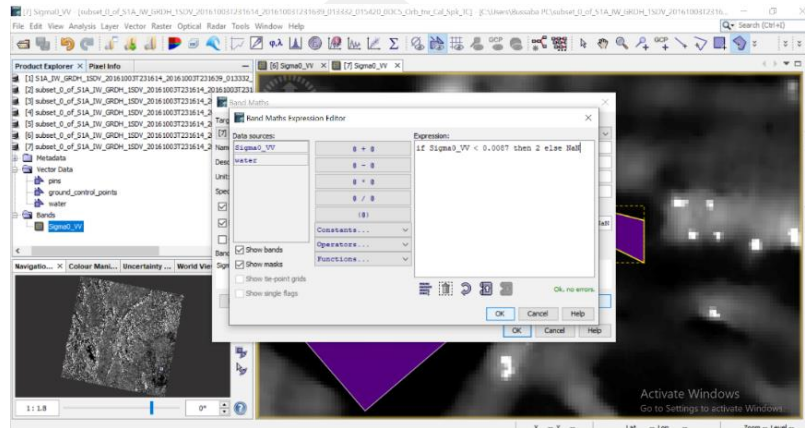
[7] Sigma0_VV - [subset_0_of_S1A_IW_GRDH_1SDV_20161003T231614_20161003T231639_013332_015420_BDC5_Orb_Bnr_Cal_Spk_TC] - [C:\Users\Bussaba PC\subset_0_of_S1A_IW_GRDH_1SDV_20161003T2316...

File Edit View Analysis Layer Vector Raster Optical Radar Tools Window Help

Search (Ctrl+I)

Product Explorer × Pixel Info

[1] S1A_IW_GRDH_1SDV_20161003T231614_20161003T231639_013332_
[2] subset_0_of_S1A_IW_GRDH_1SDV_20161003T231614_20161003T231
[3] subset_0_of_S1A_IW_GRDH_1SDV_20161003T231614_2
[4] subset_0_of_S1A_IW_GRDH_1SDV_20161003T231614_2
[5] subset_0_of_S1A_IW_GRDH_1SDV_20161003T231614_2
[6] subset_0_of_S1A_IW_GRDH_1SDV_20161003T231614_2
[7] subset_0_of_S1A_IW_GRDH_1SDV_20161003T231614_2

Metadata
Vector Data
pins
ground_control_points
water
Bands
Sigma0_VV

[6] Sigma0_VV × [7] Sigma0_VV ×

Band Maths

Targ
[7]
Nam
Desc
Unit
Spec
Band
Sign

Band Maths Expression Editor

Data sources:
Sigma0_VV
water

@ + @
@ - @
@ * @
@ / @
(@)
Constants...
Operators...
Functions...

Expression:
if Sigma0_VV < 0.0087 then 2 else NaN

Show bands
Show masks
Show tie-point grids
Show single flags

Ok, no errors.

OK Cancel Help

OK Cancel Help

Navigatio... × Colour Mani... × Uncertainty ... × World View

1 : 1.8

0°

Activate Windows
Go to Settings to activate Windows.